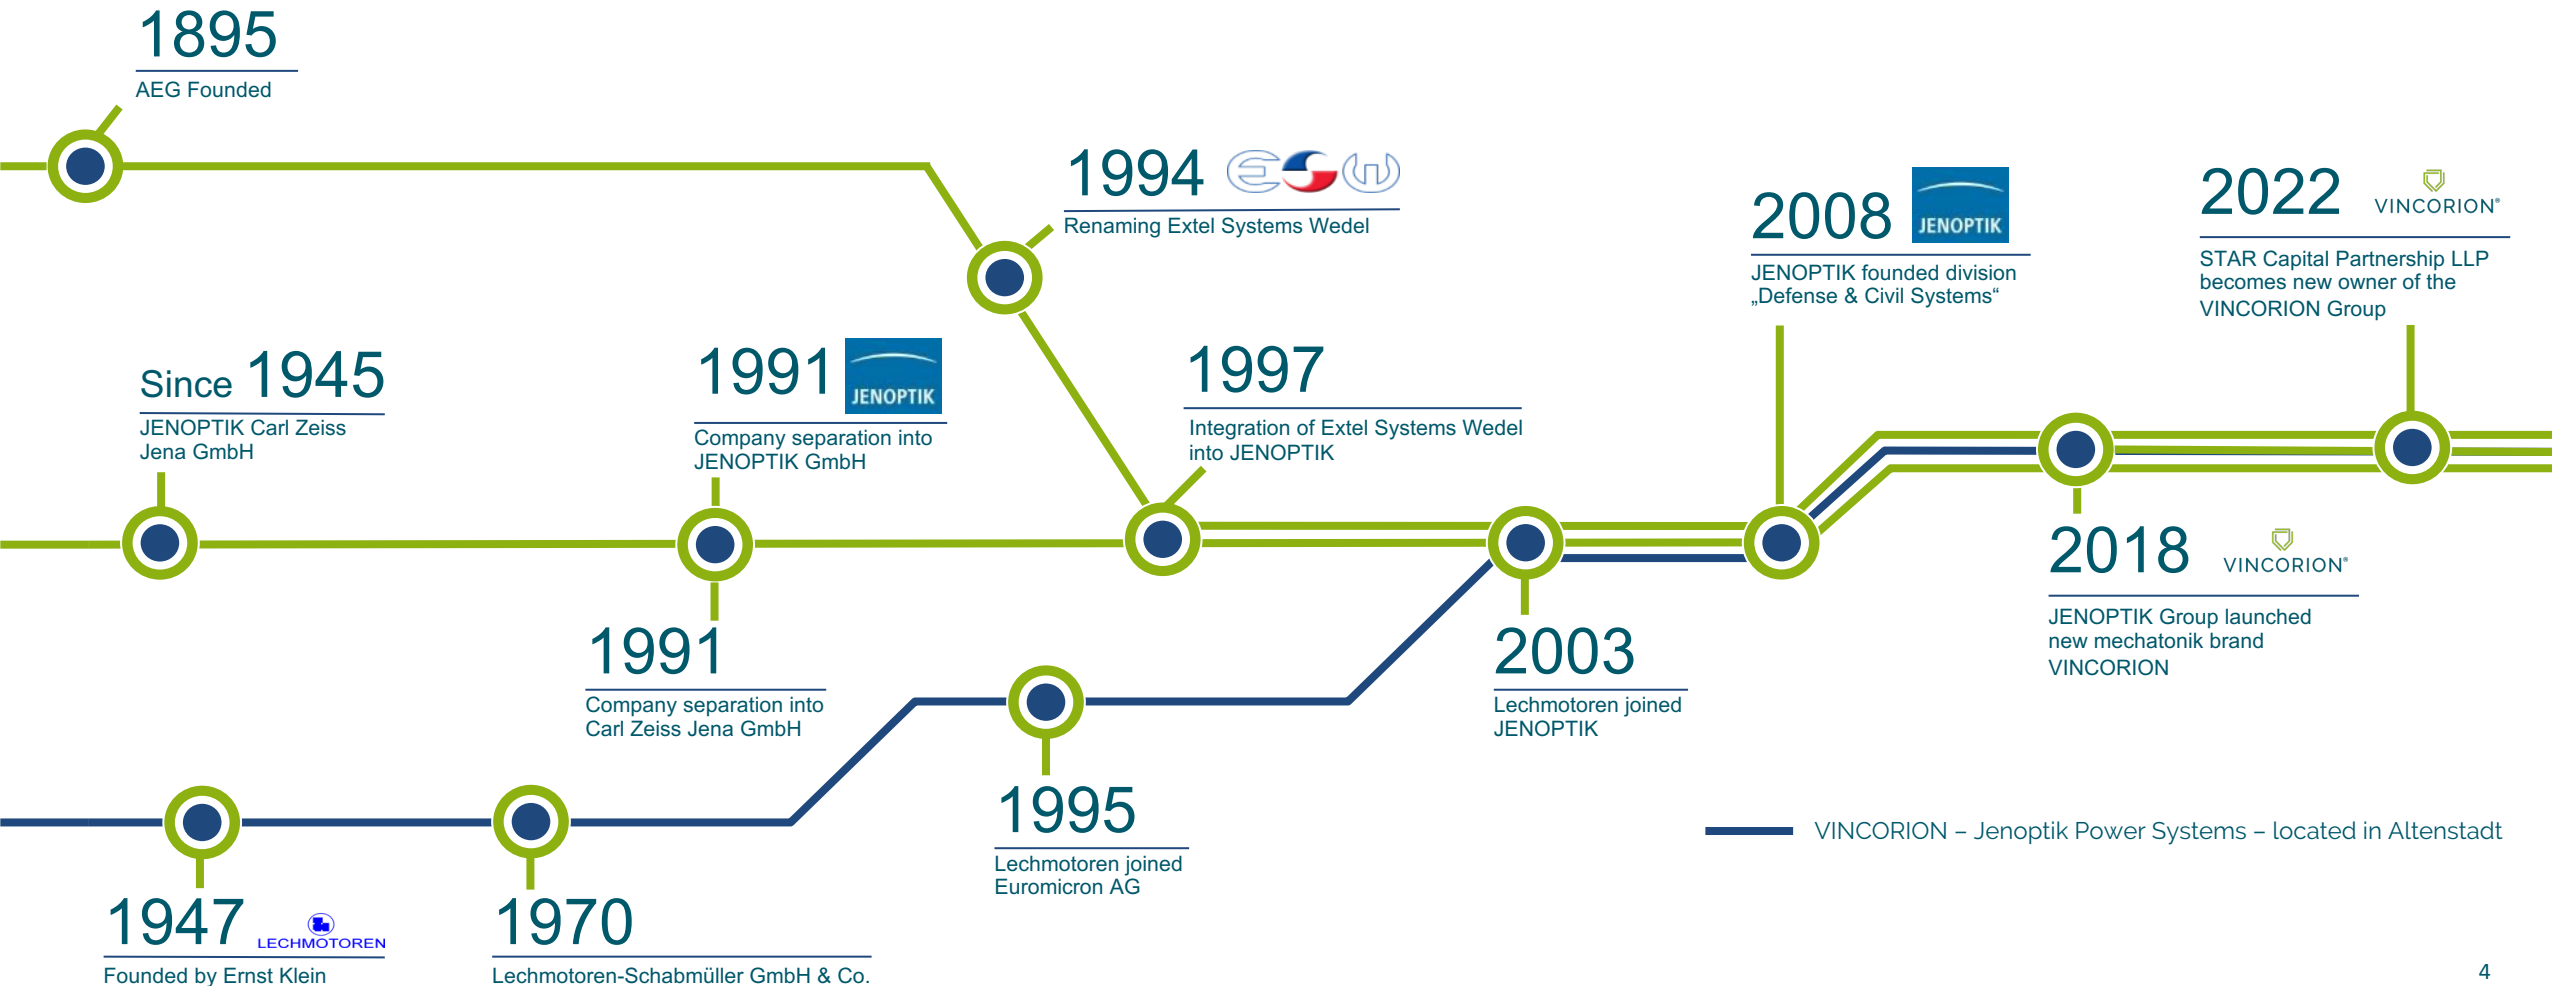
1895
AEG Founded

1994
Renaming Extel Systems Wedel

2008 JENOPTIK
JENOPTIK founded division „Defense & Civil Systems“

2022 VINCORION®
STAR Capital Partnership LLP becomes new owner of the VINCORION Group

Since 1945
JENOPTIK Carl Zeiss Jena GmbH

1991 JENOPTIK
Company separation into JENOPTIK GmbH

1997
Integration of Extel Systems Wedel into JENOPTIK

2018 VINCORION®
JENOPTIK Group launched new mechatonik brand VINCORION

1991
Company separation into Carl Zeiss Jena GmbH

2003
Lechmotoren joined JENOPTIK

1995
Lechmotoren joined Euromicron AG

VINCORION – Jenoptik Power Systems – located in Altenstadt

1947 LECHMOTOREN
Founded by Ernst Klein

1970
Lechmotoren-Schabmüller GmbH & Co.

4